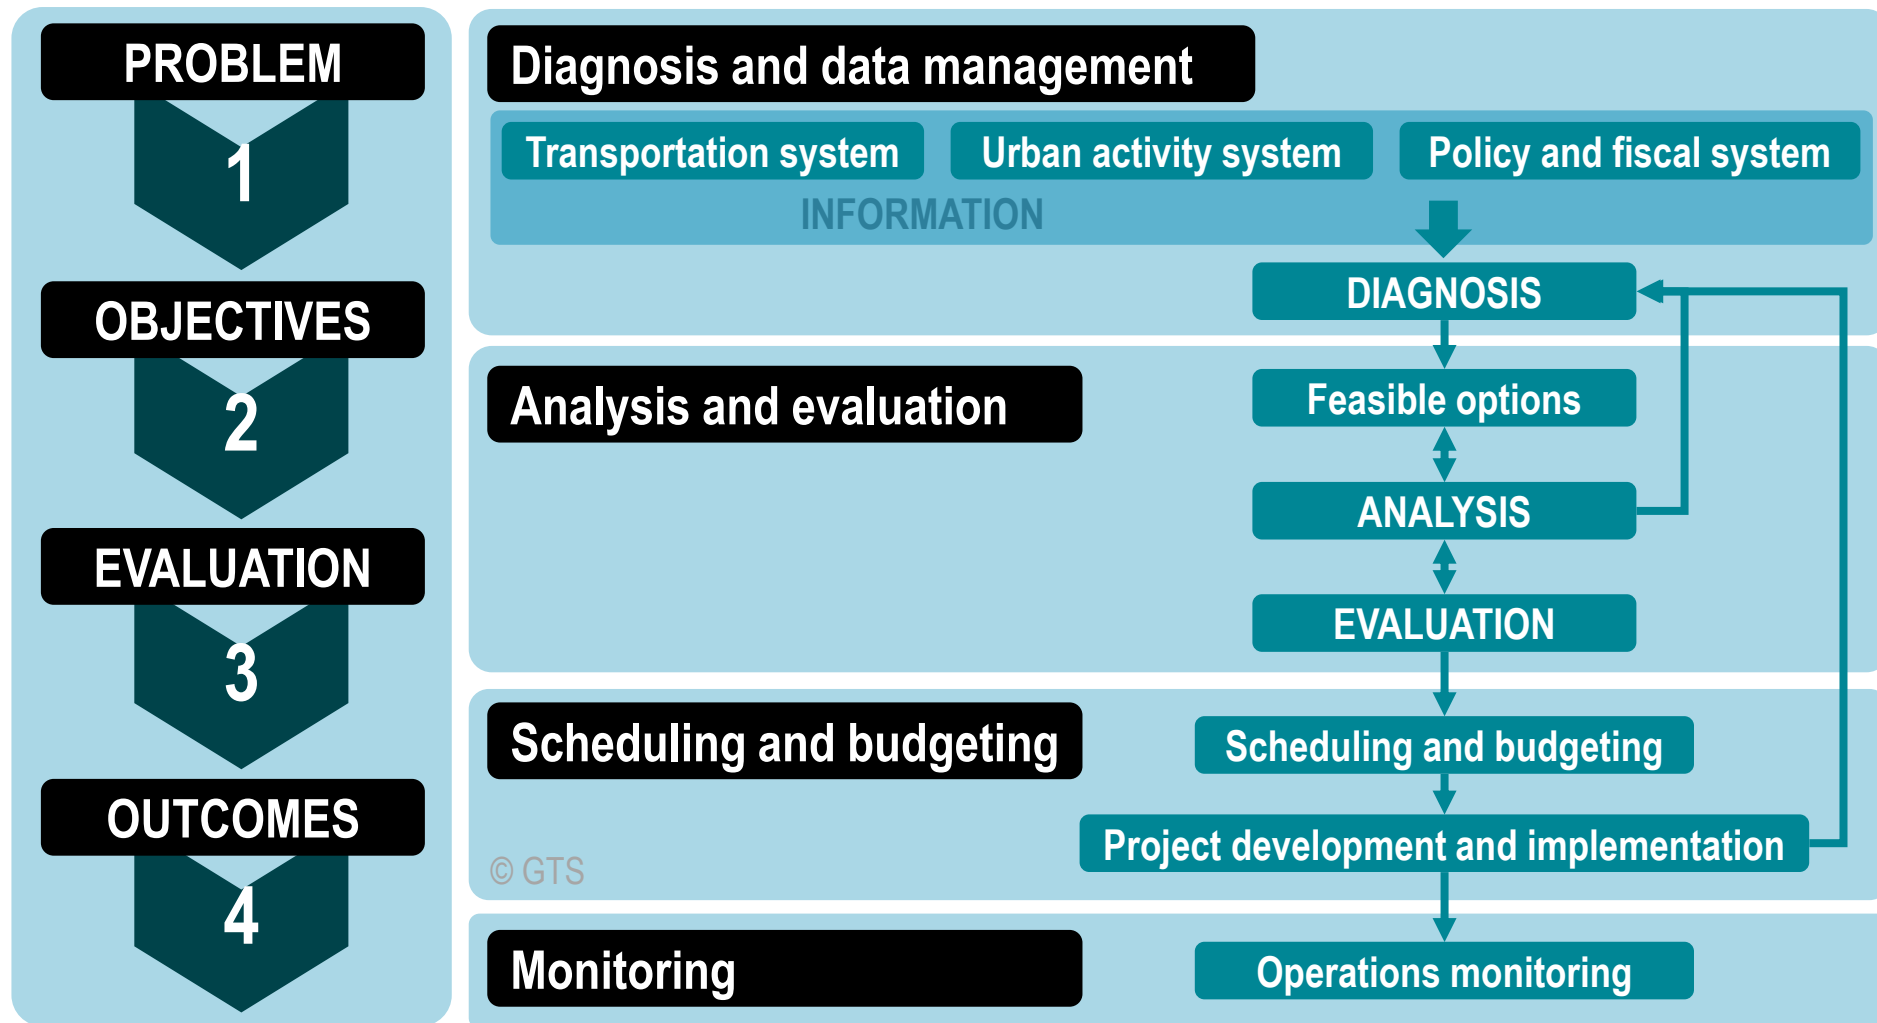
PROBLEM

1

OBJECTIVES

2

EVALUATION

3

OUTCOMES

4

Diagnosis and data management

Transportation system

Urban activity system

Policy and fiscal system

INFORMATION

DIAGNOSIS

Analysis and evaluation

Feasible options

ANALYSIS

EVALUATION

Scheduling and budgeting

Scheduling and budgeting

Project development and implementation

© GTS

Monitoring

Operations monitoring